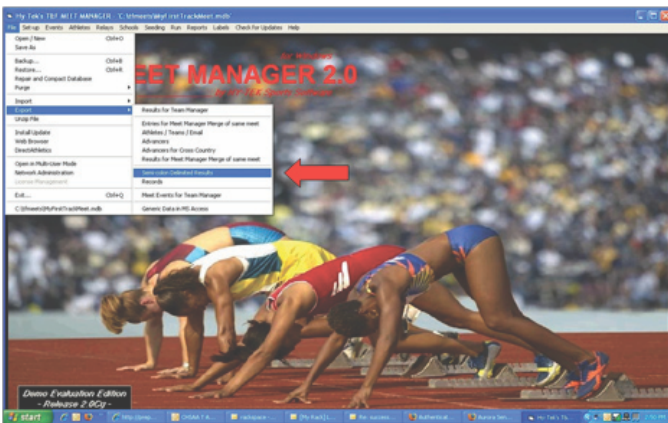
Hy-Tek's TRF MEET MANAGER - C:\Hmeets\MyFirstTrackMeet.mdb

File Set-up Events Athletes Relays Schools Seeding Run Reports Labels Check For Updates Help

Open / New Ctrl+O
Save As
Backup... Ctrl+B
Restore... Ctrl+R
Repair and Compact Database
Purge
Import
Export
Unzip File
Install Update
Web Browser
DirectAthletics
Open in Multi-User Mode
Network Administration
License Management
Exit Ctrl+Q
C:\Hmeets\MyFirstTrackMeet.mdb

Results for Team Manager
Entries for Meet Manager Merge of same meet
Athletes / Teams / Email
Advancers
Advancers for Cross Country
Results for Meet Manager Merge of same meet
Semi-colon Delimited Results
Records
Meet Events for Team Manager
Generic Data in MS Access

for Windows
MEET MANAGER 2.0
by HY-TEK Sports Software

Demo Evaluation Edition
- Release 2.0Cy -

start